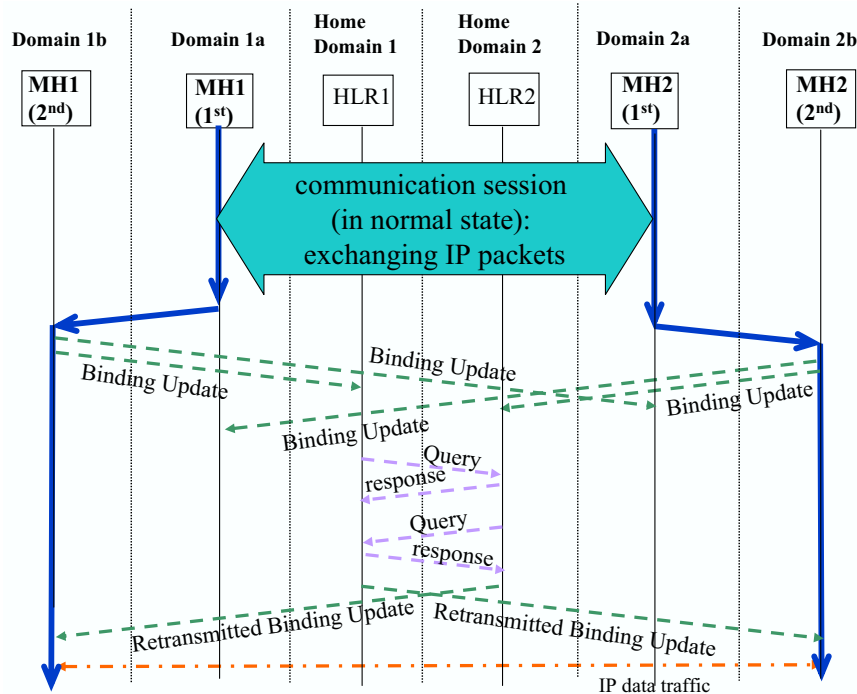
Domain 1b

Domain 1a

Home Domain 1

Home Domain 2

Domain 2a

Domain 2b

MH1 ($2^{nd}$)

MH1 ($1^{st}$)

HLR1

HLR2

MH2 ($1^{st}$)

MH2 ($2^{nd}$)

communication session (in normal state): exchanging IP packets

Binding Update

Binding Update

Binding Update

Binding Update

Query

response

Query

response

Retransmitted Binding Update

Retransmitted Binding Update

IP data traffic